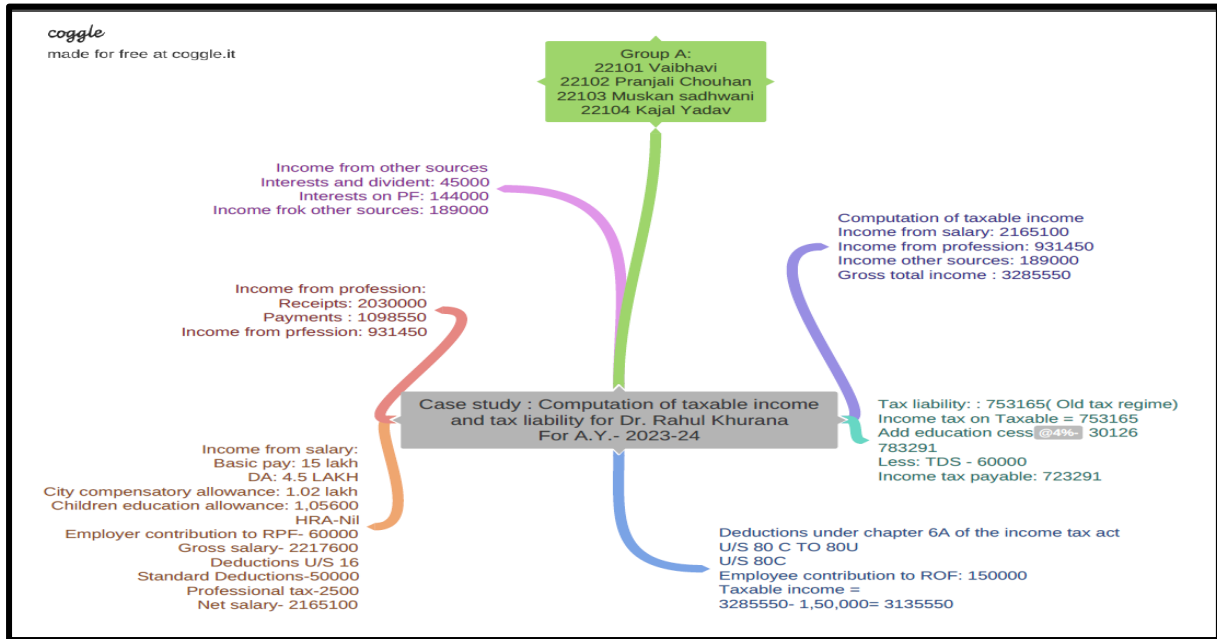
coggle
made for free at coggle.it

Group A:
22101 Vaibhavi
22102 Pranjali Chouhan
22103 Muskan sadhwani
22104 Kajal Yadav

Income from other sources
Interests and divident: 45000
Interests on PF: 144000
Income frok other sources: 189000

Computation of taxable income
Income from salary: 2165100
Income from profession: 931450
Income other sources: 189000
Gross total income : 3285550

Income from profession:
Receipts: 2030000
Payments : 1098550
Income from prfession: 931450

Case study : Computation of taxable income and tax liability for Dr. Rahul Khurana
For A.Y.- 2023-24

Tax liability: : 753165( Old tax regime)
Income tax on Taxable = 753165
Add education cess @4%- 30126
783291
Less: TDS - 60000
Income tax payable: 723291

Income from salary:
Basic pay: 15 lakh
DA: 4.5 LAKH
City compensatory allowance: 1.02 lakh
Children education allowance: 1,05600
HRA-Nil
Employer contribution to RPF- 60000
Gross salary- 2217600
Deductions U/S 16
Standard Deductions-50000
Professional tax-2500
Net salary- 2165100

Deductions under chapter 6A of the income tax act
U/S 80 C TO 80U
U/S 80C
Employee contribution to ROF: 150000
Taxable income =
3285550- 1,50,000= 3135550